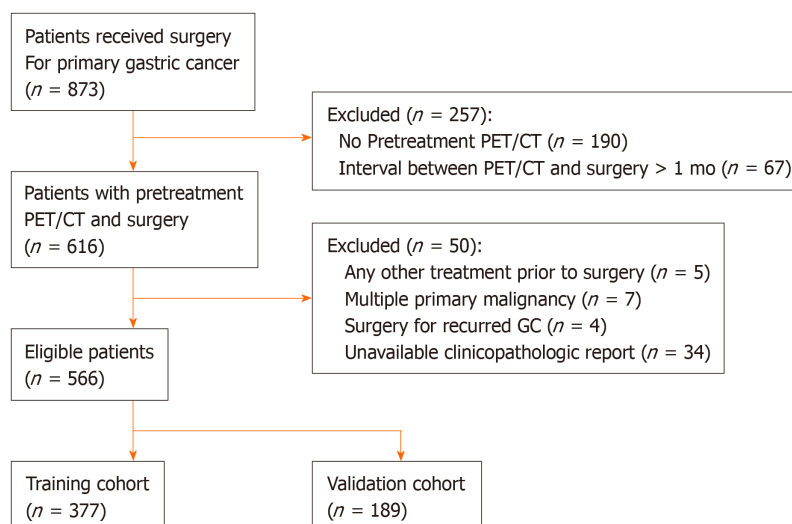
Patients received surgery For primary gastric cancer ($n$ = 873)

Excluded ($n$ = 257):
No Pretreatment PET/CT ($n$ = 190)
Interval between PET/CT and surgery > 1 mo ($n$ = 67)

Patients with pretreatment PET/CT and surgery ($n$ = 616)

Excluded ($n$ = 50):
Any other treatment prior to surgery ($n$ = 5)
Multiple primary malignancy ($n$ = 7)
Surgery for recurred GC ($n$ = 4)
Unavailable clinicopathologic report ($n$ = 34)

Eligible patients ($n$ = 566)

Training cohort ($n$ = 377)

Validation cohort ($n$ = 189)